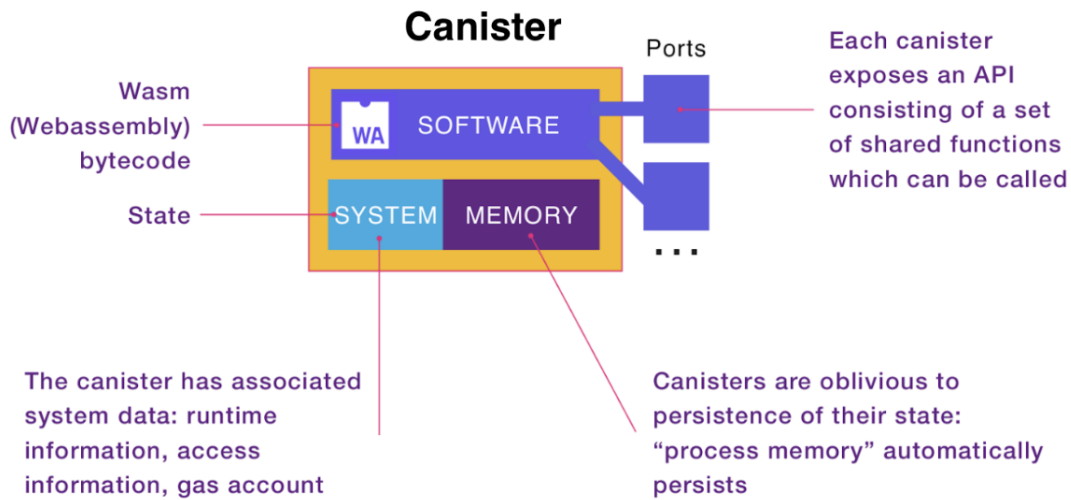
Canister

Wasm (Webassembly) bytecode

WA

SOFTWARE

Ports

Each canister exposes an API consisting of a set of shared functions which can be called

State

SYSTEM

MEMORY

...

The canister has associated system data: runtime information, access information, gas account

Canisters are oblivious to persistence of their state: “process memory” automatically persists